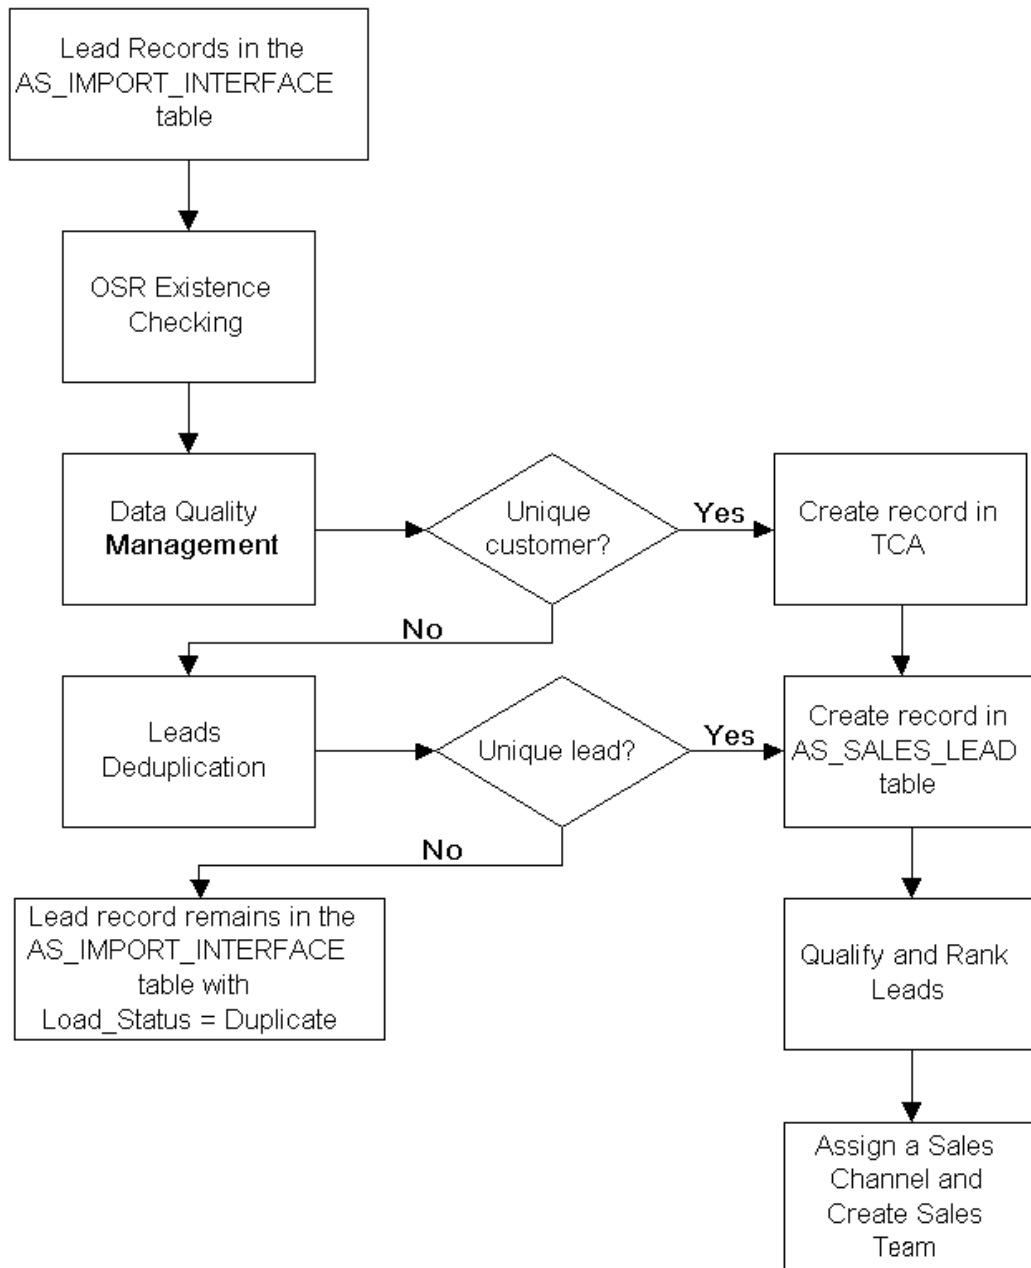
Lead Records in the AS_IMPORT_INTERFACE table

OSR Existence Checking

Data Quality Management

Unique customer?

Yes

Create record in TCA

No

Leads Deduplication

Unique lead?

Yes

Create record in AS_SALES_LEAD table

No

Lead record remains in the AS_IMPORT_INTERFACE table with Load_Status = Duplicate

Qualify and Rank Leads

Assign a Sales Channel and Create Sales Team